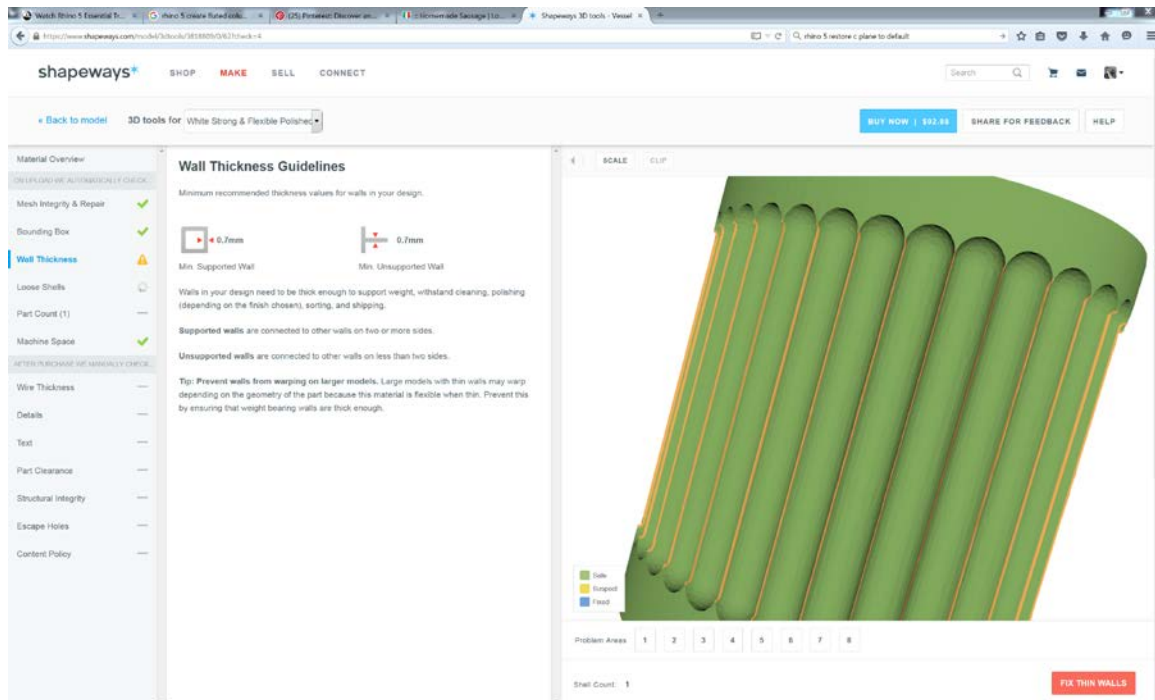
Watch Rhino 5 Essential Tr... | rhino 5 create fluted colu... | (25) Pinterest: Discover an... | Homemade Sausage | Lo... | Shapeways 3D tools - Vessel

https://www.shapeways.com/model/3dtools/3818809/0/82?check=4

rhino 5 restore c plane to default

shapeways* SHOP MAKE SELL CONNECT

Search

« Back to model 3D tools for White Strong & Flexible Polished

BUY NOW | $92.86 SHARE FOR FEEDBACK HELP

Material Overview

ON UPLOAD WE AUTOMATICALLY CHECK

Mesh Integrity & Repair

Bounding Box

Wall Thickness

Loose Shells

Part Count (1)

Machine Space

AFTER PURCHASE WE MANUALLY CHECK

Wire Thickness

Details

Text

Part Clearance

Structural Integrity

Escape Holes

Content Policy

Wall Thickness Guidelines

Minimum recommended thickness values for walls in your design.

0.7mm

Min. Supported Wall

0.7mm

Min. Unsupported Wall

Walls in your design need to be thick enough to support weight, withstand cleaning, polishing (depending on the finish chosen), sorting, and shipping.

Supported walls are connected to other walls on two or more sides.

Unsupported walls are connected to other walls on less than two sides.

Tip: Prevent walls from warping on larger models. Large models with thin walls may warp depending on the geometry of the part because this material is flexible when thin. Prevent this by ensuring that weight bearing walls are thick enough.

SCALE CLIP

Safe
Suspect
Fixed

Problem Areas 1 2 3 4 5 6 7 8

Shell Count: 1

FIX THIN WALLS